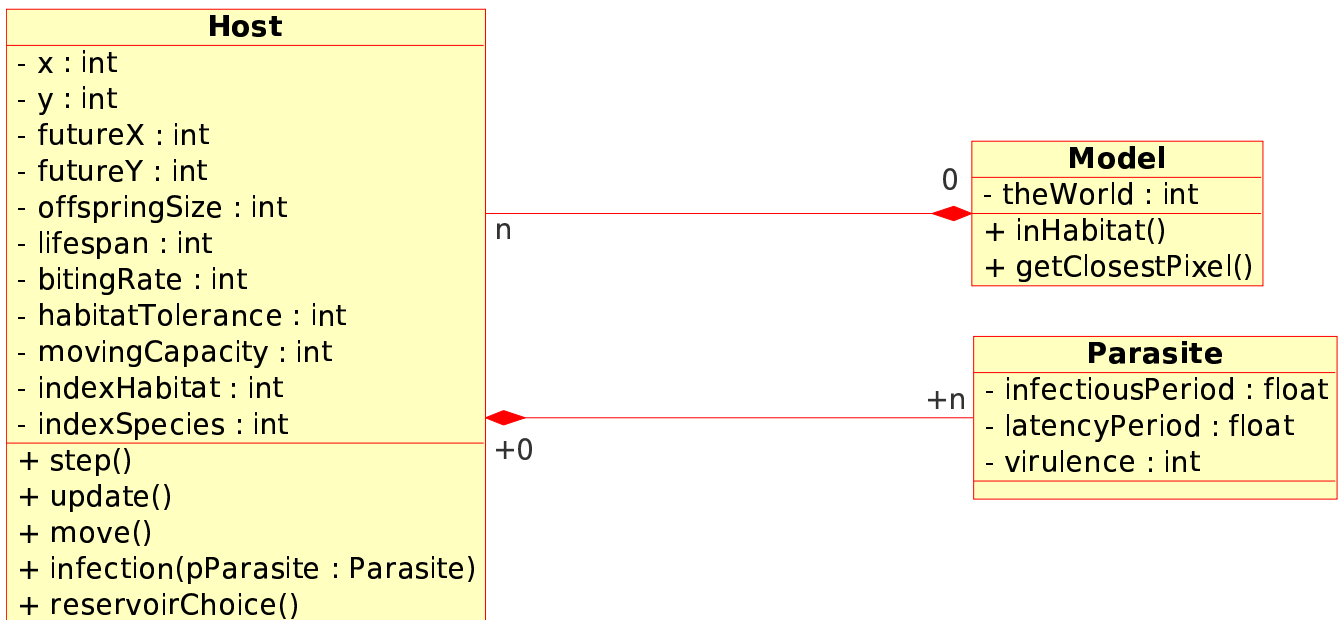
Host
- x : int
- y : int
- futureX : int
- futureY : int
- offspringSize : int
- lifespan : int
- bitingRate : int
- habitatTolerance : int
- movingCapacity : int
- indexHabitat : int
- indexSpecies : int
+ step()
+ update()
+ move()
+ infection(pParasite : Parasite)
+ reservoirChoice()

n

0

Model
- theWorld : int
+ inHabitat()
+ getClosestPixel()

+n

+0

Parasite
- infectiousPeriod : float
- latencyPeriod : float
- virulence : int